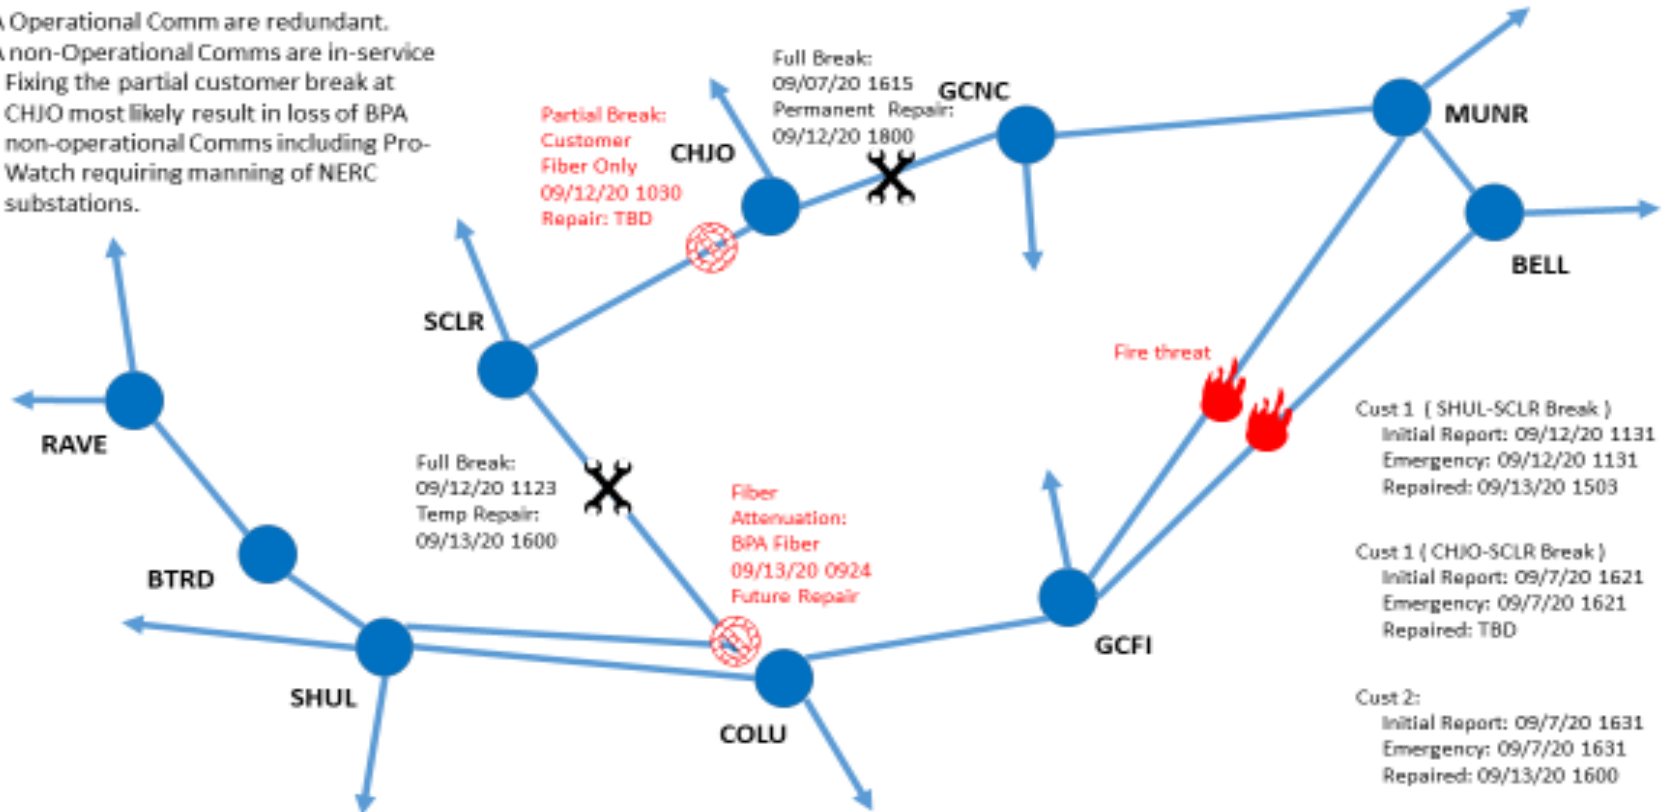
A Operational Comm are redundant.
A non-Operational Comms are in-service
Fixing the partial customer break at CHJO most likely result in loss of BPA non-operational Comms including Pro-Watch requiring manning of NERC substations.

Partial Break:
Customer
Fiber Only
09/12/20 1030
Repair: TBD

CHJO

Full Break:
09/07/20 1615
Permanent Repair:
09/12/20 1800

GCNC

MUNR

BELL

SCLR

Fire threat

RAVE

Full Break:
09/12/20 1123
Temp Repair:
09/13/20 1600

Fiber
Attenuation:
BPA Fiber
09/13/20 0924
Future Repair

BTRD

SHUL

COLU

GCFI

Cust 1 ( SHUL-SCLR Break )
Initial Report: 09/12/20 1131
Emergency: 09/12/20 1131
Repaired: 09/13/20 1503

Cust 1 ( CHJO-SCLR Break )
Initial Report: 09/7/20 1621
Emergency: 09/7/20 1621
Repaired: TBD

Cust 2:
Initial Report: 09/7/20 1631
Emergency: 09/7/20 1631
Repaired: 09/13/20 1600